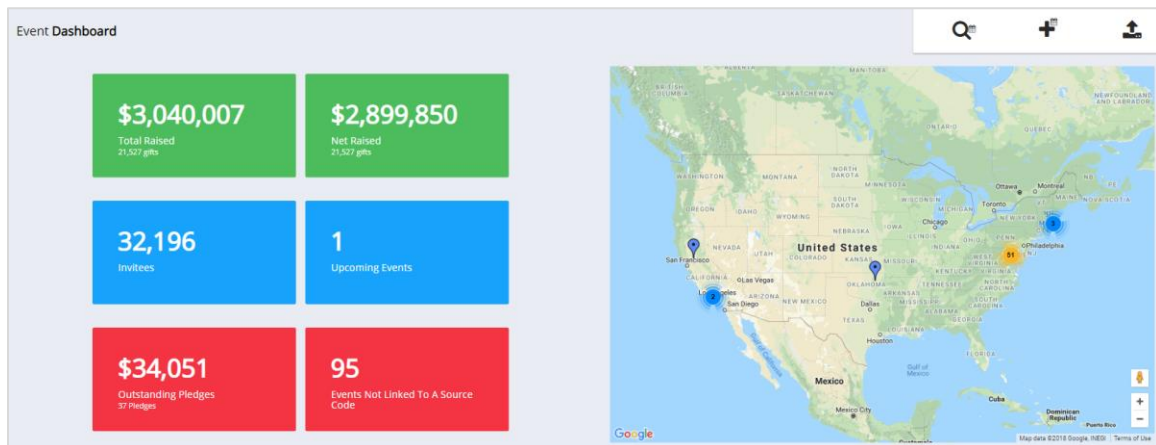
Event Dashboard

$3,040,007
Total Raised
21,527 gifts

$2,899,850
Net Raised
21,527 gifts

32,196
Invitees

1
Upcoming Events

$34,051
Outstanding Pledges
37 Pledges

95
Events Not Linked To A Source Code

SASKATCHEWAN
NEWFOUNDLAND AND LABRADOR
WASHINGTON
MONTANA
NORTH DAKOTA
MINNESOTA
Ottawa
Montreal
OREGON
IDAHO
SOUTH DAKOTA
WYOMING
Chicago
Toronto
NEVADA
United States
Philadelphia
San Francisco
UTAH
COLORADO
KANSAS
CALIFORNIA
Las Vegas
Los Angeles
San Diego
ARIZONA
NEW MEXICO
OKLAHOMA
Dallas
TEXAS
Houston
Mexico
Gulf of Mexico
Mexico City
Cuba
Dominican Republic
Puerto Rico
3
51
2
Google
Map data ©2018 Google, INEGI
Terms of Use
+
−